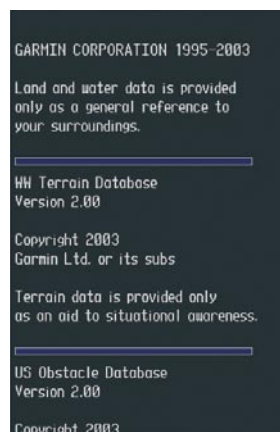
GARMIN CORPORATION 1995-2003

Land and water data is provided only as a general reference to your surroundings.

WW Terrain Database
Version 2.00

Copyright 2003
Garmin Ltd. or its subs

Terrain data is provided only as an aid to situational awareness.

US Obstacle Database
Version 2.00

Copyright 2003